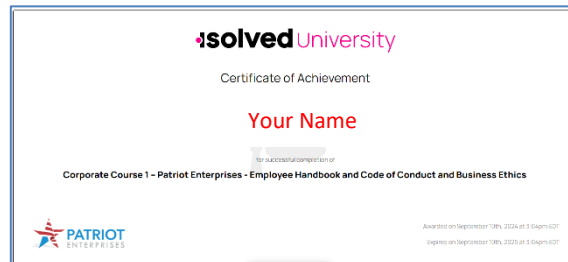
isolved University

Certificate of Achievement

Your Name

for successful completion of

Corporate Course 1 - Patriot Enterprises - Employee Handbook and Code of Conduct and Business Ethics

PATRIOT ENTERPRISES

Awarded on September 10th, 2024 at 3:04pm EDT

Expires on September 10th, 2025 at 3:04pm EDT